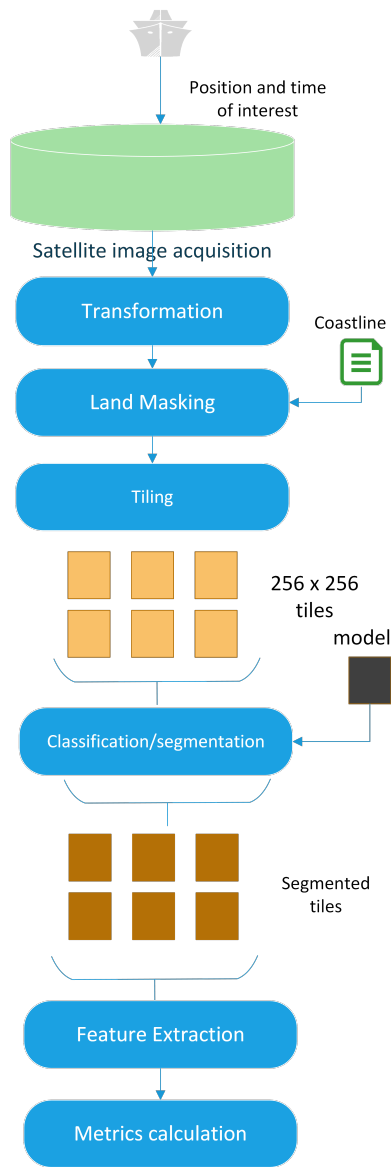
Position and time of interest

Satellite image acquisition

Transformation

Coastline

Land Masking

Tiling

256 x 256 tiles

model

Classification/segmentation

Segmented tiles

Feature Extraction

Metrics calculation